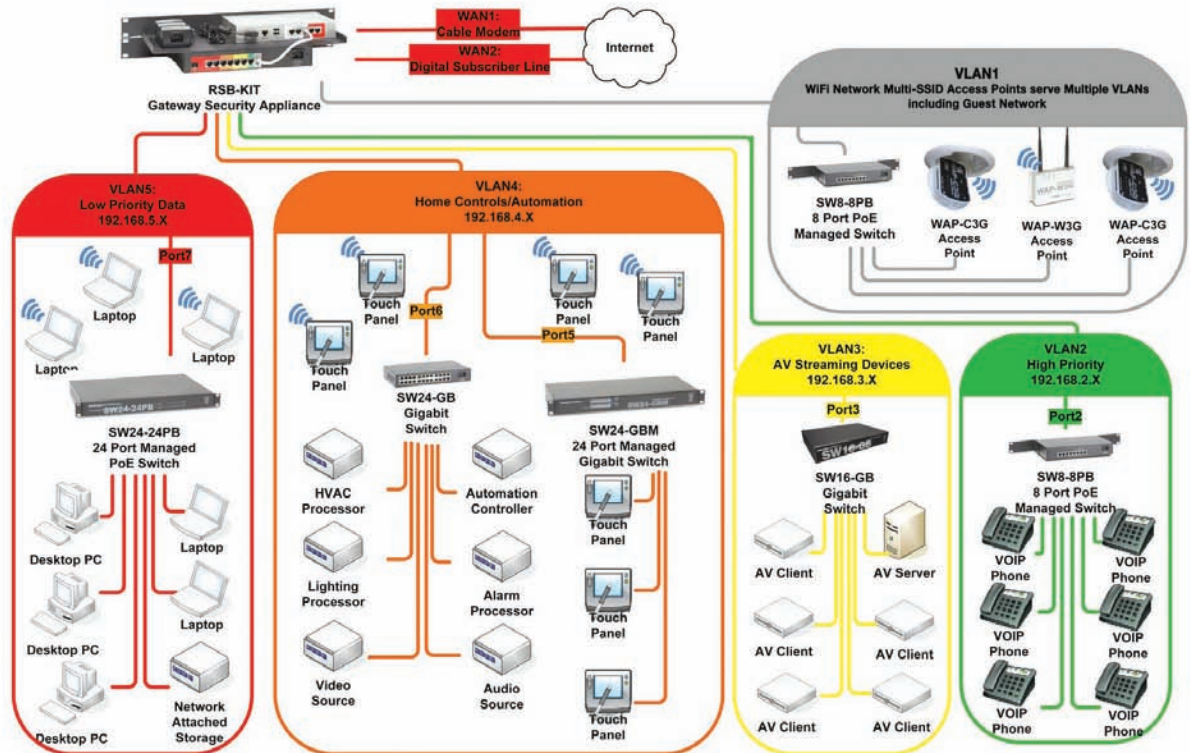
WAN1:
Cable Modem

WAN2:
Digital Subscriber Line

Internet

RSB-KIT
Gateway Security Appliance

VLAN1
WiFi Network Multi-SSID Access Points serve Multiple VLANs including Guest Network

SW8-8PB
8 Port PoE
Managed Switch

WAP-C3G
Access
Point

WAP-W3G
Access
Point

WAP-C3G
Access
Point

VLAN5:
Low Priority Data
192.168.5.X

Port7

Laptop

Laptop

Laptop

SW24-24PB

SW24-24PB
24 Port Managed
PoE Switch

Desktop PC

Laptop

Desktop PC

Laptop

Desktop PC

Network
Attached
Storage

VLAN4:
Home Controls/Automation
192.168.4.X

Touch
Panel

Port6

Touch
Panel

Port5

Touch
Panel

Touch
Panel

Touch
Panel

SW24-GB
Gigabit
Switch

SW24-GBM
24 Port Managed
Gigabit Switch

HVAC
Processor

Automation
Controller

Lighting
Processor

Alarm
Processor

Video
Source

Audio
Source

Touch
Panel

Touch
Panel

Touch
Panel

VLAN3:
AV Streaming Devices
192.168.3.X

Port3

SW16-GB

SW16-GB
Gigabit
Switch

AV Client

AV Server

AV Client

AV Client

AV Client

AV Client

VLAN2
High Priority
192.168.2.X

Port2

SW8-8PB
8 Port PoE
Managed Switch

VOIP
Phone

VOIP
Phone

VOIP
Phone

VOIP
Phone

VOIP
Phone

VOIP
Phone